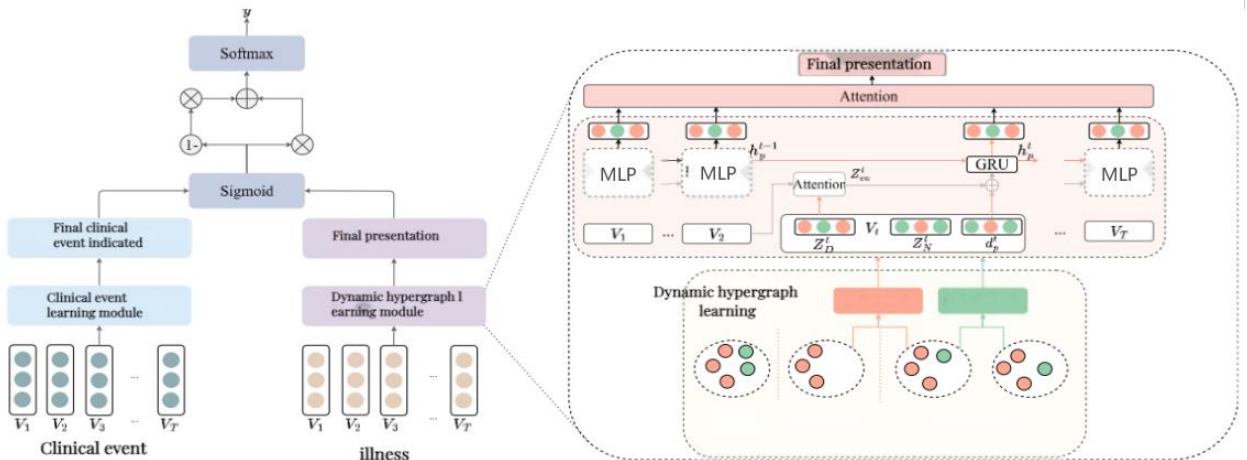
$y$

Softmax

1-

Sigmoid

Final clinical event indicated

Clinical event learning module

$V_1$ $V_2$ $V_3$ ... $V_T$

Clinical event

Final presentation

Dynamic hypergraph l earning module

$V_1$ $V_2$ $V_3$ ... $V_T$

illness

Final presentation

Attention

MLP

MLP

$h_p^{t-1}$

Attention

$Z_{en}^t$

GRU

$h_p^t$

MLP

$V_1$ ... $V_2$

$V_t$

$Z_D^t$ $Z_N^t$ $d_p^t$

... $V_T$

Dynamic hypergraph learning